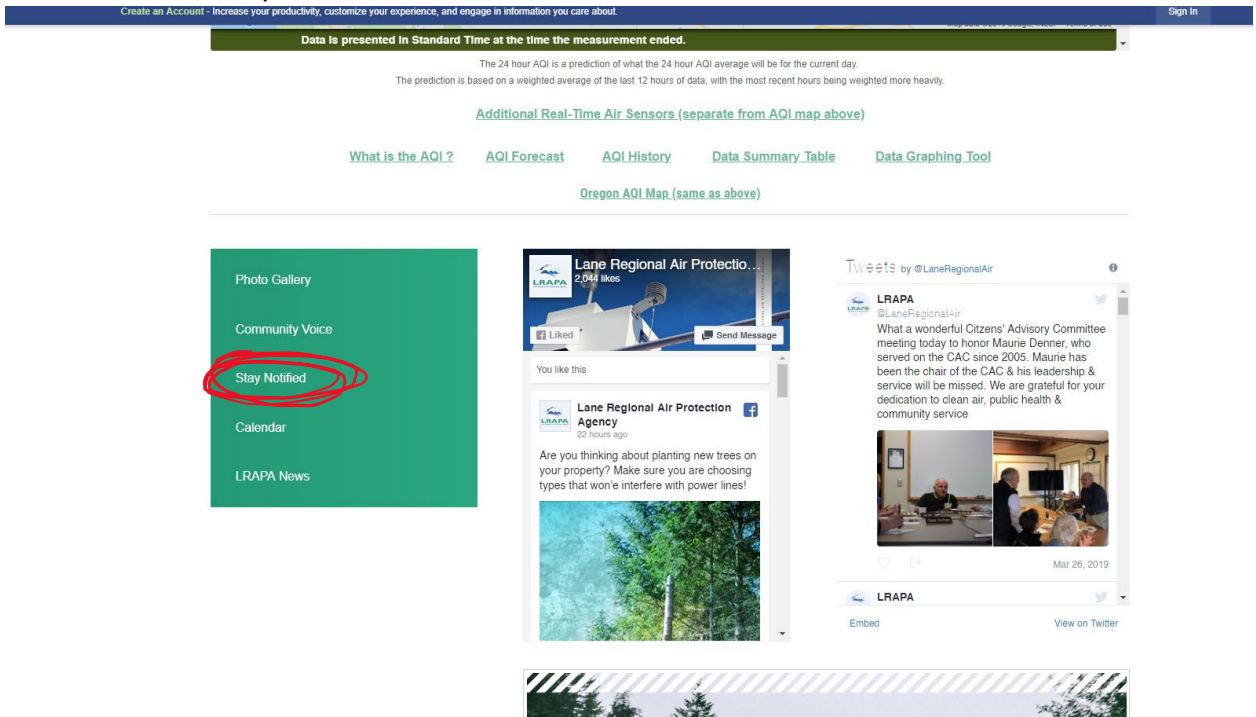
Create an Account - Increase your productivity, customize your experience, and engage in information you care about.

Sign In

Data is presented in Standard Time at the time the measurement ended.

The 24 hour AQI is a prediction of what the 24 hour AQI average will be for the current day.
The prediction is based on a weighted average of the last 12 hours of data, with the most recent hours being weighted more heavily.

Additional Real-Time Air Sensors (separate from AQI map above)

What is the AQI ? AQI Forecast AQI History Data Summary Table Data Graphing Tool

Oregon AQI Map (same as above)

Photo Gallery

Community Voice

Stay Notified

Calendar

LRAPA News

LRAPA

Lane Regional Air Protectio...
2,044 likes

Liked

Send Message

You like this

LRAPA

Lane Regional Air Protection Agency
22 hours ago

Are you thinking about planting new trees on your property? Make sure you are choosing types that won'e interfere with power lines!

Tweets by @LaneRegionalAir

LRAPA

LRAPA
@LaneRegionalAir
What a wonderful Citzens' Advisory Committee meeting today to honor Maurie Denner, who served on the CAC since 2005. Maurie has been the chair of the CAC & his leadership & service will be missed. We are grateful for your dedication to clean air, public health & community service

Mar 26, 2019

LRAPA

LRAPA

Embed

View on Twitter